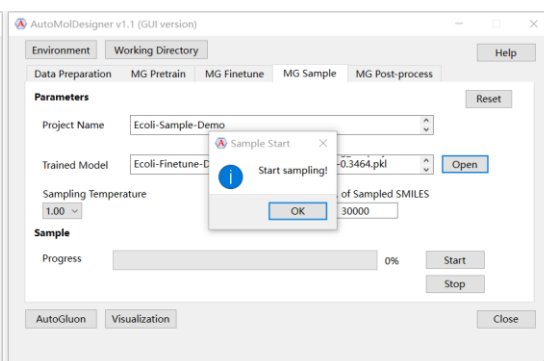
AutoMolDesigner v1.1 (GUI version)

Environment
Working Directory
Help

Data Preparation
MG Pretrain
MG Finetune
MG Sample
MG Post-process

Parameters
Reset

Project Name
Ecoli-Sample-Demo

Trained Model
Ecoli-Finetune-D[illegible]-0.3464.pkl
Open

Sampling Temperature
1.00
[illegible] of Sampled SMILES
30000

Sample

Progress
0%
Start
Stop

AutoGluon
Visualization
Close

Sample Start
Start sampling!
OK